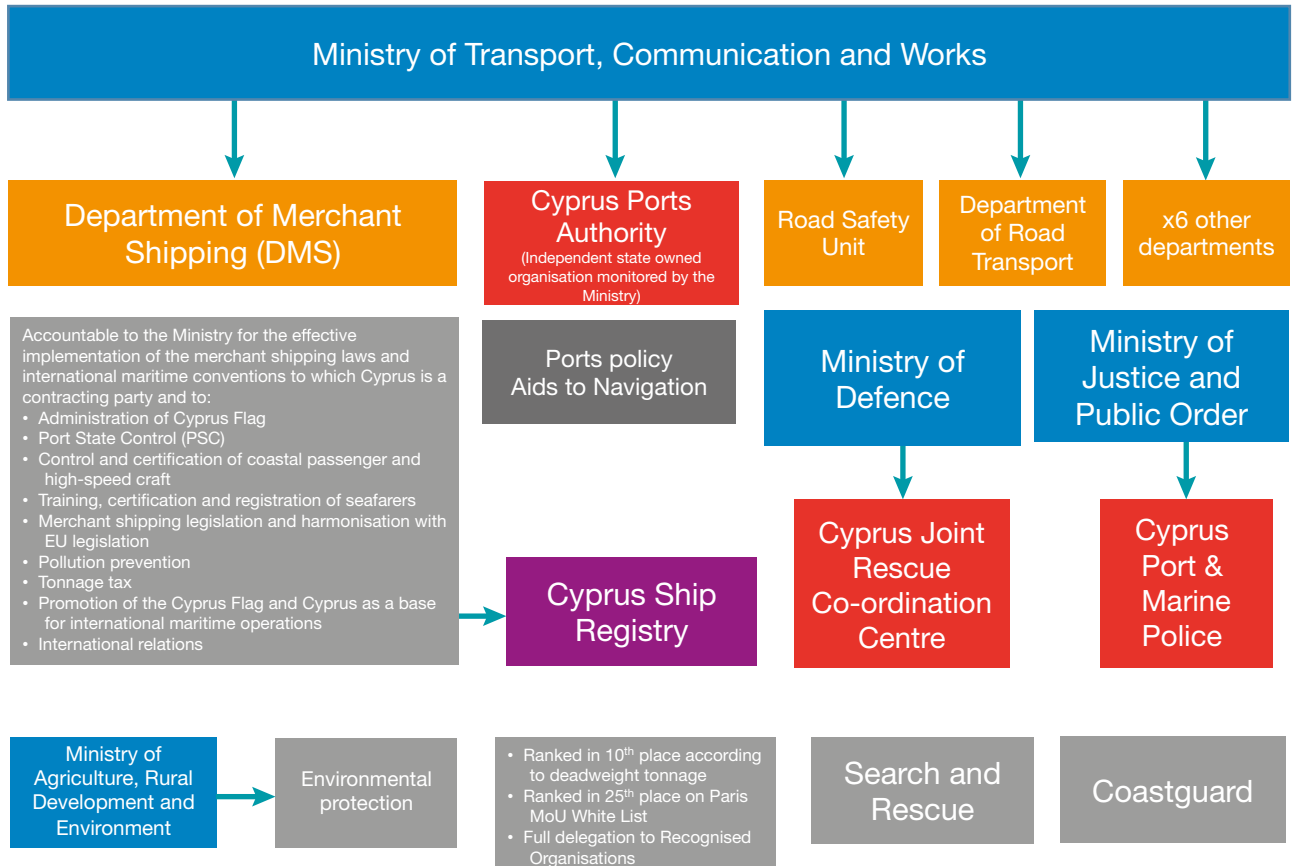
Ministry of Transport, Communication and Works

Department of Merchant Shipping (DMS)

Cyprus Ports Authority
(Independent state owned organisation monitored by the Ministry)

Road Safety Unit

Department of Road Transport

x6 other departments

Accountable to the Ministry for the effective implementation of the merchant shipping laws and international maritime conventions to which Cyprus is a contracting party and to:
• Administration of Cyprus Flag
• Port State Control (PSC)
• Control and certification of coastal passenger and high-speed craft
• Training, certification and registration of seafarers
• Merchant shipping legislation and harmonisation with EU legislation
• Pollution prevention
• Tonnage tax
• Promotion of the Cyprus Flag and Cyprus as a base for international maritime operations
• International relations

Ports policy
Aids to Navigation

Ministry of Defence

Ministry of Justice and Public Order

Cyprus Ship Registry

Cyprus Joint Rescue Co-ordination Centre

Cyprus Port & Marine Police

Ministry of Agriculture, Rural Development and Environment

Environmental protection

• Ranked in 10$^{th}$ place according to deadweight tonnage
• Ranked in 25$^{th}$ place on Paris MoU White List
• Full delegation to Recognised Organisations

Search and Rescue

Coastguard